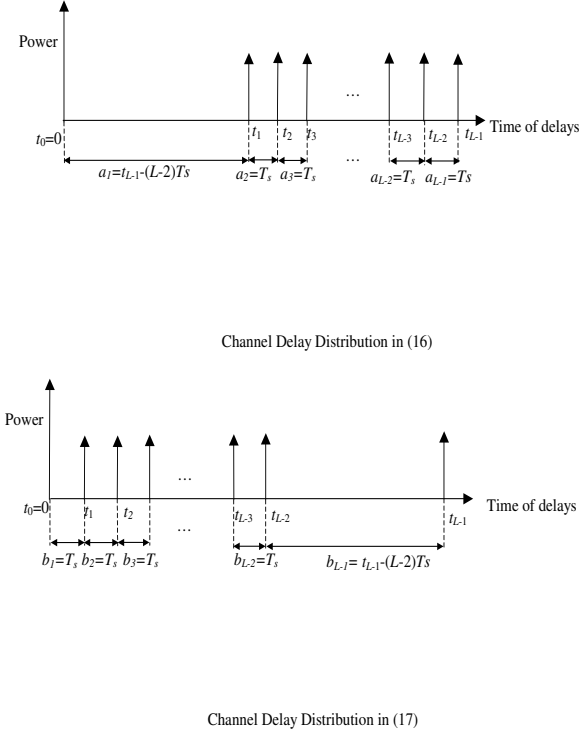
Power

…

$t_0$=0 $t_1$ $t_2$ $t_3$ … $t_{L-3}$ $t_{L-2}$ $t_{L-1}$ Time of delays

$a_1$=$t_{L-1}$-($L$-2)$Ts$ $a_2$=$T_s$ $a_3$=$T_s$ $a_{L-2}$=$T_s$ $a_{L-1}$=$Ts$

Channel Delay Distribution in (16)

Power

…

$t_0$=0 $t_1$ $t_2$ … $t_{L-3}$ $t_{L-2}$ $t_{L-1}$ Time of delays

$b_1$=$T_s$ $b_2$=$T_s$ $b_3$=$T_s$ $b_{L-2}$=$T_s$ $b_{L-1}$= $t_{L-1}$-($L$-2)$Ts$

Channel Delay Distribution in (17)